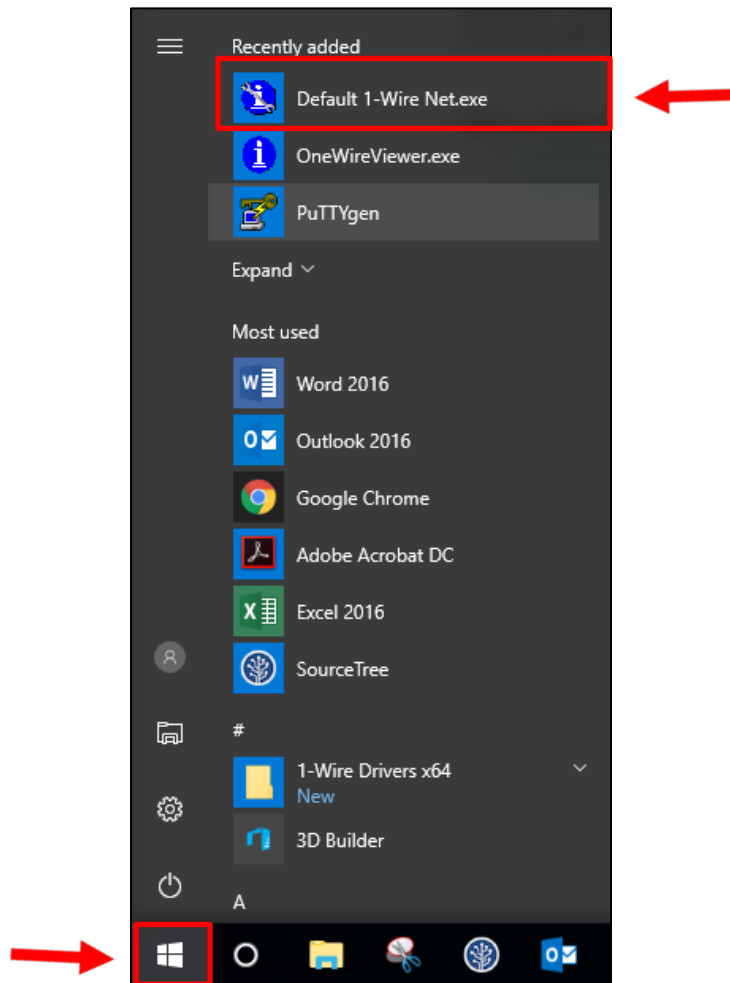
Recently added

Default 1-Wire Net.exe

OneWireViewer.exe

PuTTYgen

Expand

Most used

Word 2016

Outlook 2016

Google Chrome

Adobe Acrobat DC

Excel 2016

SourceTree

#

1-Wire Drivers x64
New

3D Builder

A